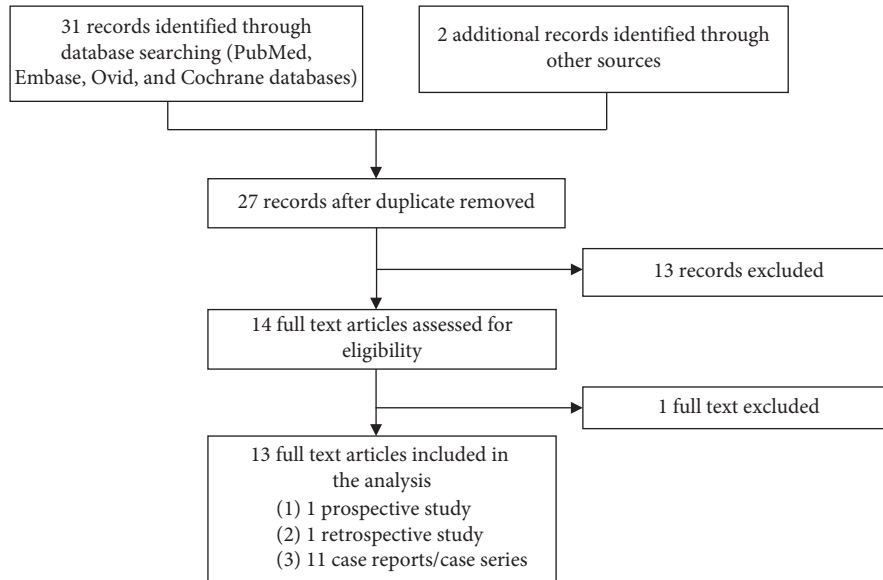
31 records identified through database searching (PubMed, Embase, Ovid, and Cochrane databases)

2 additional records identified through other sources

27 records after duplicate removed

13 records excluded

14 full text articles assessed for eligibility

1 full text excluded

13 full text articles included in the analysis
(1) 1 prospective study
(2) 1 retrospective study
(3) 11 case reports/case series